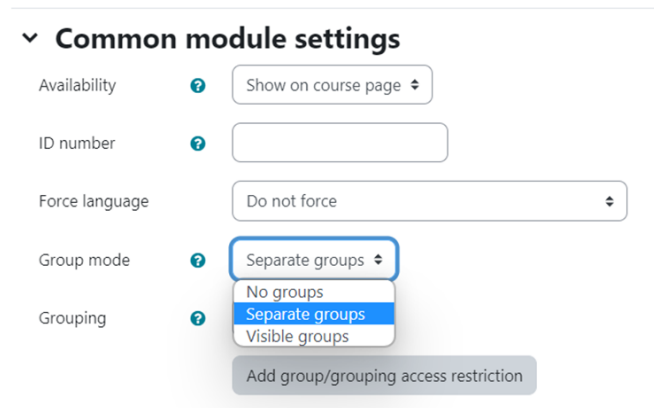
Common module settings

Availability

Show on course page

ID number

Force language

Do not force

Group mode

Separate groups

No groups
Separate groups
Visible groups

Grouping

Add group/grouping access restriction